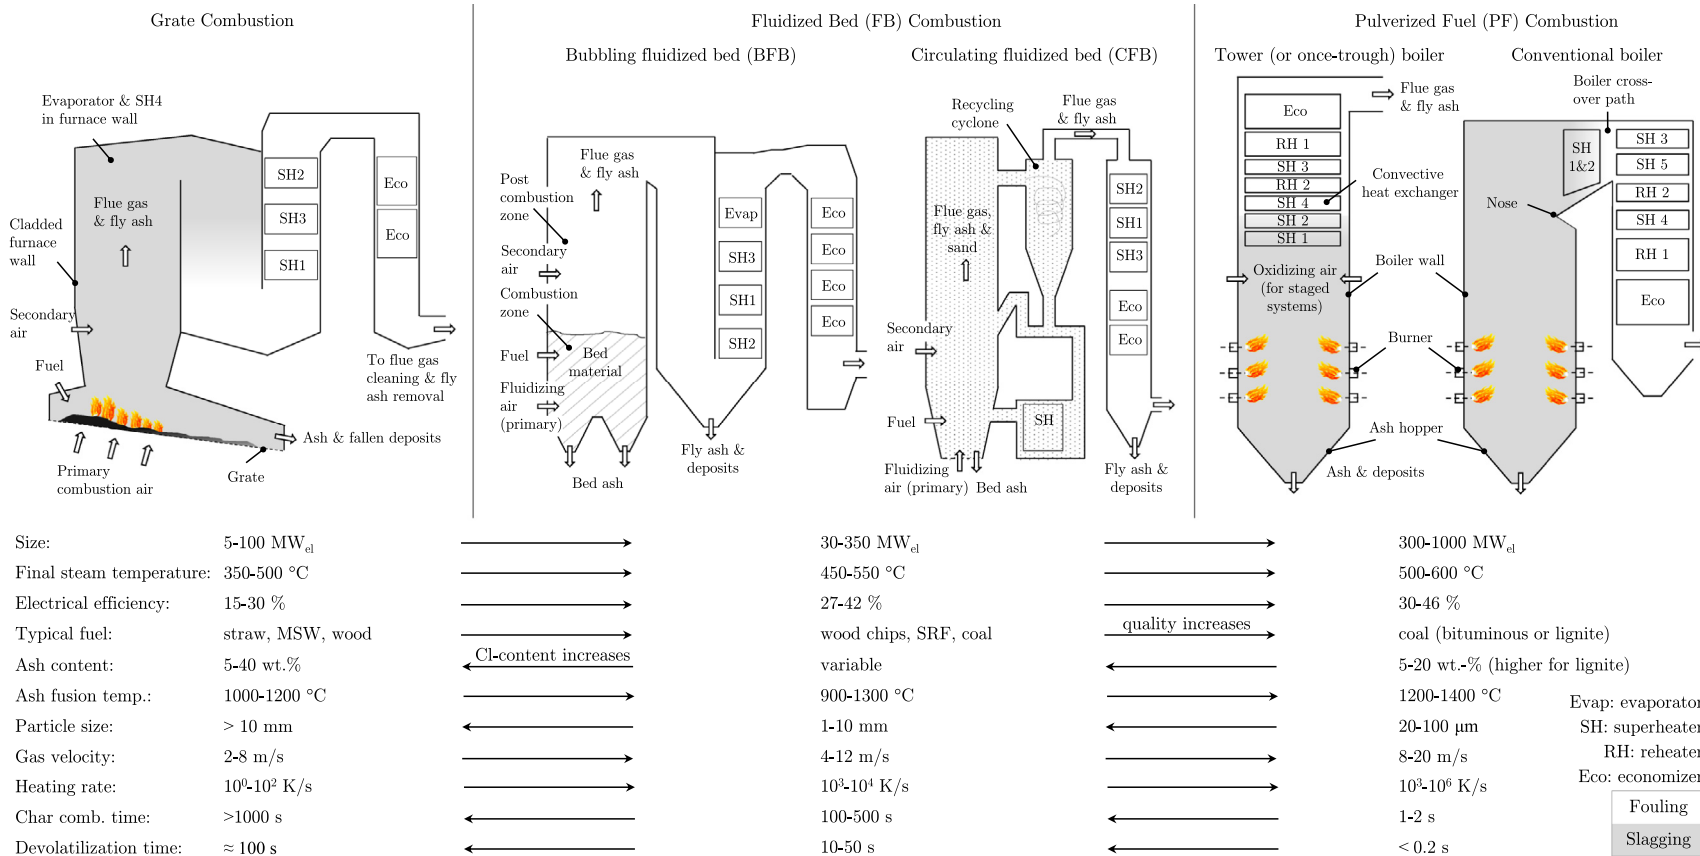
Grate Combustion

Evaporator & SH4 in furnace wall

Flue gas & fly ash

Cladded furnace wall

Secondary air

Fuel

Primary combustion air

Grate

Ash & fallen deposits

SH2
SH3
SH1
Eco
Eco

To flue gas cleaning & fly ash removal

Fluidized Bed (FB) Combustion

Bubbling fluidized bed (BFB)

Post combustion zone

Flue gas & fly ash

Secondary air

Combustion zone

Fuel

Bed material

Fluidizing air (primary)

Bed ash

Evap
SH3
SH1
SH2
Eco
Eco
Eco
Eco

Fly ash & deposits

Circulating fluidized bed (CFB)

Recycling cyclone

Flue gas & fly ash

Flue gas, fly ash & sand

Secondary air

Fuel

Fluidizing air (primary)

Bed ash

SH

SH2
SH1
SH3
Eco
Eco

Fly ash & deposits

Pulverized Fuel (PF) Combustion

Tower (or once-trough) boiler

Eco
RH 1
SH 3
RH 2
SH 4
SH 2
SH 1

Flue gas & fly ash

Convective heat exchanger

Oxidizing air (for staged systems)

Boiler wall

Burner

Ash hopper

Ash & deposits

Conventional boiler

Boiler cross-over path

SH 1&2

SH 3
SH 5
RH 2
SH 4
RH 1
Eco

Nose

| | | | | | |
|---|---|---|---|---|---|
| Size: | 5-100 MW$_{el}$ | → | 30-350 MW$_{el}$ | → | 300-1000 MW$_{el}$ |
| Final steam temperature: | 350-500 °C | → | 450-550 °C | → | 500-600 °C |
| Electrical efficiency: | 15-30 % | → | 27-42 % | → | 30-46 % |
| Typical fuel: | straw, MSW, wood | → | wood chips, SRF, coal | quality increases → | coal (bituminous or lignite) |
| Ash content: | 5-40 wt.% | Cl-content increases ← | variable | ← | 5-20 wt.-% (higher for lignite) |
| Ash fusion temp.: | 1000-1200 °C | → | 900-1300 °C | → | 1200-1400 °C |
| Particle size: | > 10 mm | ← | 1-10 mm | ← | 20-100 μm |
| Gas velocity: | 2-8 m/s | → | 4-12 m/s | → | 8-20 m/s |
| Heating rate: | $10^0$-$10^2$ K/s | → | $10^3$-$10^4$ K/s | → | $10^3$-$10^6$ K/s |
| Char comb. time: | >1000 s | ← | 100-500 s | ← | 1-2 s |
| Devolatilization time: | ≈ 100 s | ← | 10-50 s | ← | < 0.2 s |

Evap: evaporator
SH: superheater
RH: reheater
Eco: economizer

Fouling
Slagging